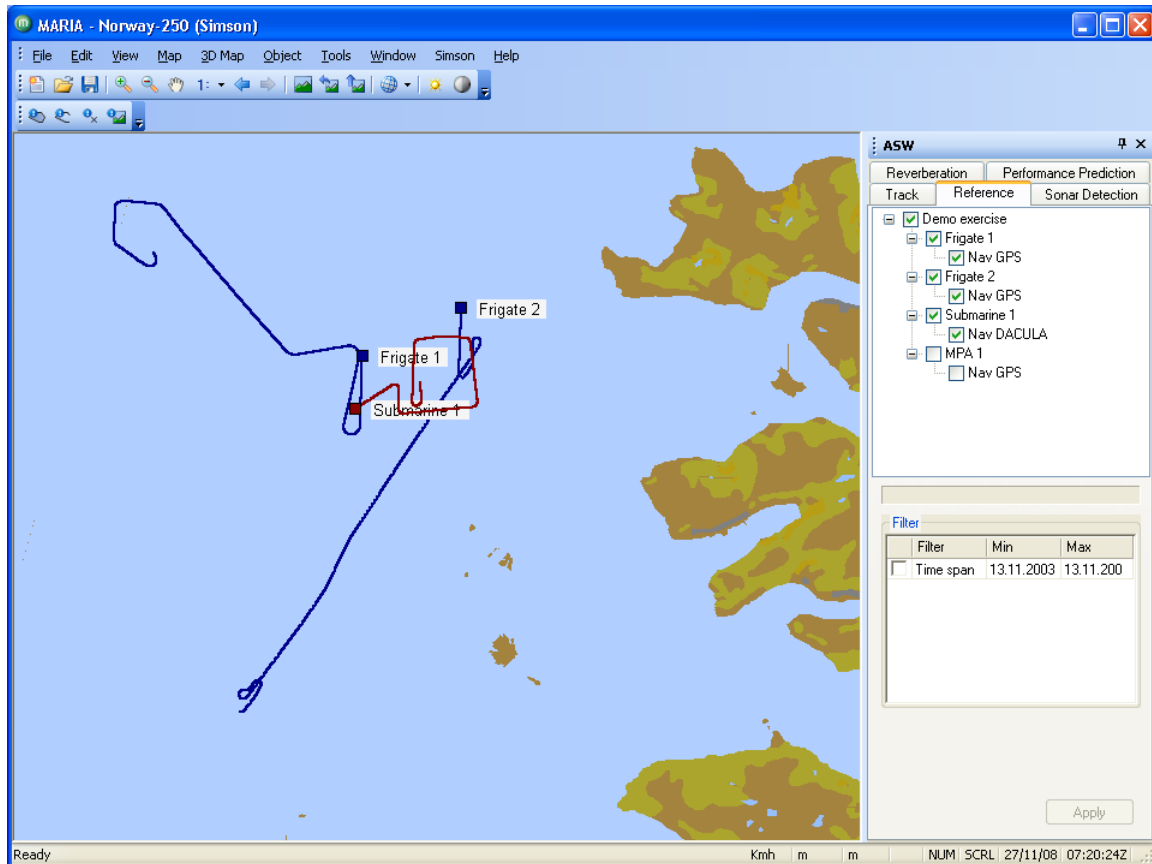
MARIA - Norway-250 (Simson)

File Edit View Map 3D Map Object Tools Window Simson Help

1:

Frigate 2
Frigate 1
Submarine 1

ASW
Reverberation | Performance Prediction
Track | Reference | Sonar Detection

Demo exercise
Frigate 1
Nav GPS
Frigate 2
Nav GPS
Submarine 1
Nav DACULA
MPA 1
Nav GPS

Filter

| | Filter | Min | Max |
|---|---|---|---|
| | Time span | 13.11.2003 | 13.11.200 |

Apply

Ready | Kmh | m | m | NUM | SCRL | 27/11/08 | 07:20:24Z